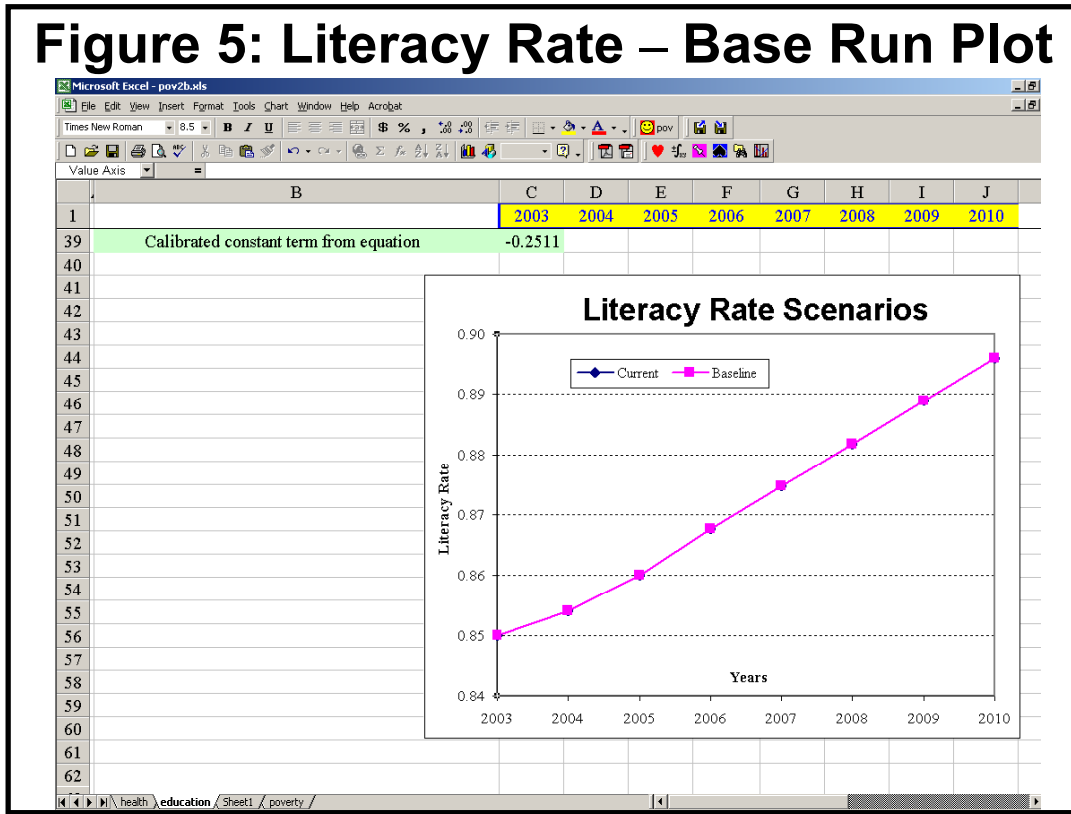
Figure 5: Literacy Rate – Base Run Plot

Microsoft Excel - pov2b.xls

File Edit View Insert Format Tools Chart Window Help Acrobat

Times New Roman 8.5 B I U $ % , pov

Value Axis =

| | B | C | D | E | F | G | H | I | J |
|---|---|---|---|---|---|---|---|---|---|
| 1 | | 2003 | 2004 | 2005 | 2006 | 2007 | 2008 | 2009 | 2010 |
| 39 | Calibrated constant term from equation | -0.2511 | | | | | | | |
| 40 | | | | | | | | | |
| 41 | | | | | | | | | |
| 42 | | | | | | | | | |
| 43 | | | | | | | | | |
| 44 | | | | | | | | | |
| 45 | | | | | | | | | |
| 46 | | | | | | | | | |
| 47 | | | | | | | | | |
| 48 | | | | | | | | | |
| 49 | | | | | | | | | |
| 50 | | | | | | | | | |
| 51 | | | | | | | | | |
| 52 | | | | | | | | | |
| 53 | | | | | | | | | |
| 54 | | | | | | | | | |
| 55 | | | | | | | | | |
| 56 | | | | | | | | | |
| 57 | | | | | | | | | |
| 58 | | | | | | | | | |
| 59 | | | | | | | | | |
| 60 | | | | | | | | | |
| 61 | | | | | | | | | |
| 62 | | | | | | | | | |

Literacy Rate Scenarios

Current Baseline

Literacy Rate

0.90
0.89
0.88
0.87
0.86
0.85
0.84

Years

2003 2004 2005 2006 2007 2008 2009 2010

health education Sheet1 poverty